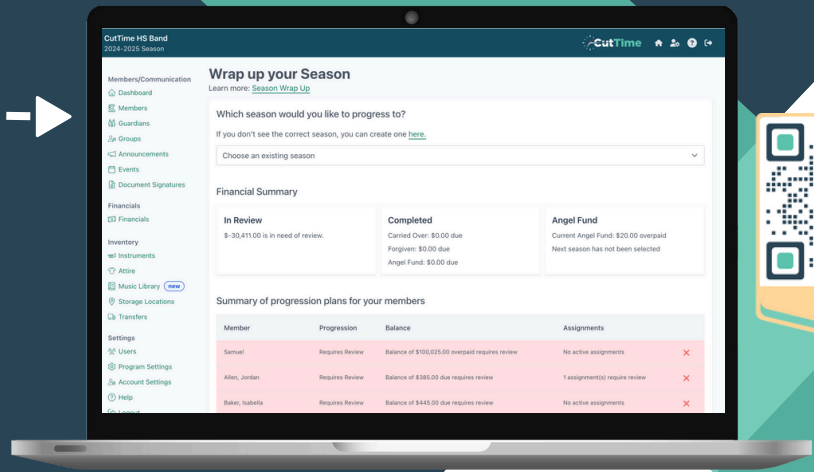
CutTime HS Band
2024-2025 Season

CutTime

Members/Communication
Dashboard
Members
Guardians
Groups
Announcements
Events
Document Signatures

Financials
Financials

Inventory
Instruments
Attire
Music Library new
Storage Locations
Transfers

Settings
Users
Program Settings
Account Settings
Help
Logout

Wrap up your Season
Learn more: Season Wrap Up

Which season would you like to progress to?
If you don't see the correct season, you can create one here.
Choose an existing season

Financial Summary

In Review
$-30,411.00 is in need of review.

Completed
Carried Over: $0.00 due
Forgiven: $0.00 due
Angel Fund: $0.00 due

Angel Fund
Current Angel Fund: $20.00 overpaid
Next season has not been selected

Summary of progression plans for your members

| Member | Progression | Balance | Assignments |
|---|---|---|---|
| Samuel | Requires Review | Balance of $100,025.00 overpaid requires review | No active assignments |
| Allen, Jordan | Requires Review | Balance of $385.00 due requires review | 1 assignment(s) require review |
| Baker, Isabella | Requires Review | Balance of $445.00 due requires review | No active assignments |